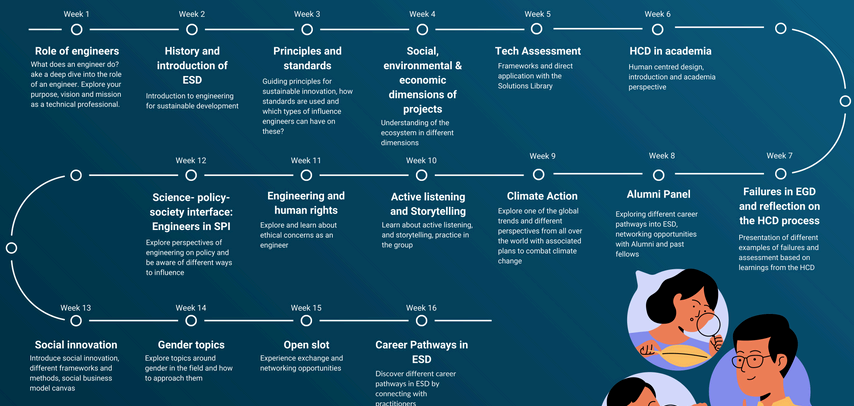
Week 1
Role of engineers
What does an engineer do? ake a deep dive into the role of an engineer. Explore your purpose, vision and mission as a technical professional.

Week 2
History and introduction of ESD
Introduction to engineering for sustainable development

Week 3
Principles and standards
Guiding principles for sustainable innovation, how standards are used and which types of influence engineers can have on these?

Week 4
Social, environmental & economic dimensions of projects
Understanding of the ecosystem in different dimensions

Week 5
Tech Assessment
Frameworks and direct application with the Solutions Library

Week 6
HCD in academia
Human centred design, introduction and academia perspective

Week 7
Failures in EGD and reflection on the HCD process
Presentation of different examples of failures and assessment based on learnings from the HCD

Week 8
Alumni Panel
Exploring different career pathways into ESD, networking opportunities with Alumni and past fellows

Week 9
Climate Action
Explore one of the global trends and different perspectives from all over the world with associated plans to combat climate change

Week 10
Active listening and Storytelling
Learn about active listening, and storytelling, practice in the group

Week 11
Engineering and human rights
Explore and learn about ethical concerns as an engineer

Week 12
Science- policy-society interface: Engineers in SPI
Explore perspectives of engineering on policy and be aware of different ways to influence

Week 13
Social innovation
Introduce social innovation, different frameworks and methods, social business model canvas

Week 14
Gender topics
Explore topics around gender in the field and how to approach them

Week 15
Open slot
Experience exchange and networking opportunities

Week 16
Career Pathways in ESD
Discover different career pathways in ESD by connecting with practitioners